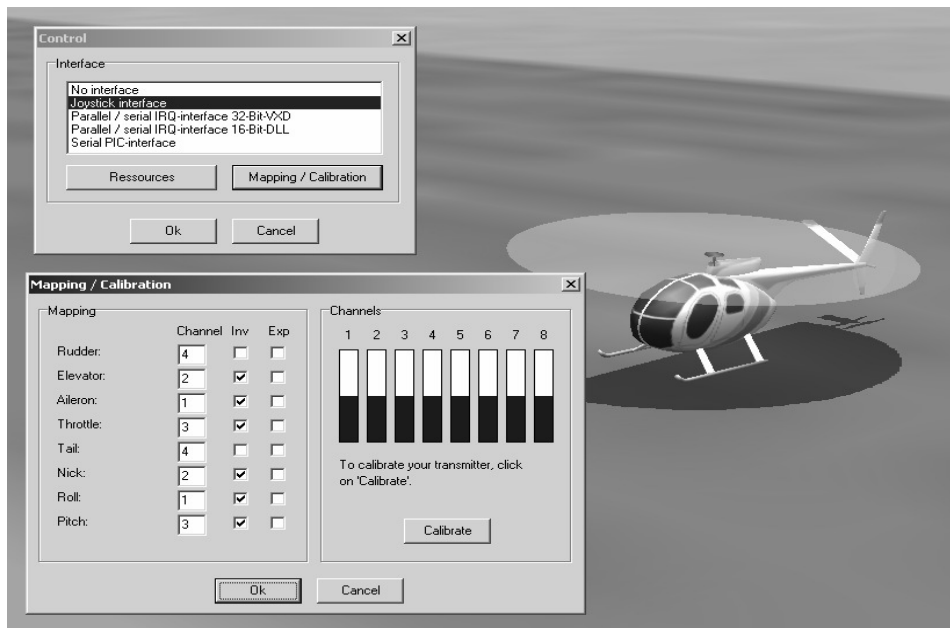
Control

Interface

No interface
Joystick interface
Parallel / serial IRQ-interface 32-Bit-VXD
Parallel / serial IRQ-interface 16-Bit-DLL
Serial PIC-interface

Ressources

Mapping / Calibration

Ok

Cancel

Mapping / Calibration

Mapping

| | Channel | Inv | Exp |
|---|---|---|---|
| Rudder: | 4 | ☐ | ☐ |
| Elevator: | 2 | ☑ | ☐ |
| Aileron: | 1 | ☑ | ☐ |
| Throttle: | 3 | ☑ | ☐ |
| Tail: | 4 | ☐ | ☐ |
| Nick: | 2 | ☑ | ☐ |
| Roll: | 1 | ☑ | ☐ |
| Pitch: | 3 | ☑ | ☐ |

Channels

1 2 3 4 5 6 7 8

To calibrate your transmitter, click on 'Calibrate'.

Calibrate

Ok

Cancel